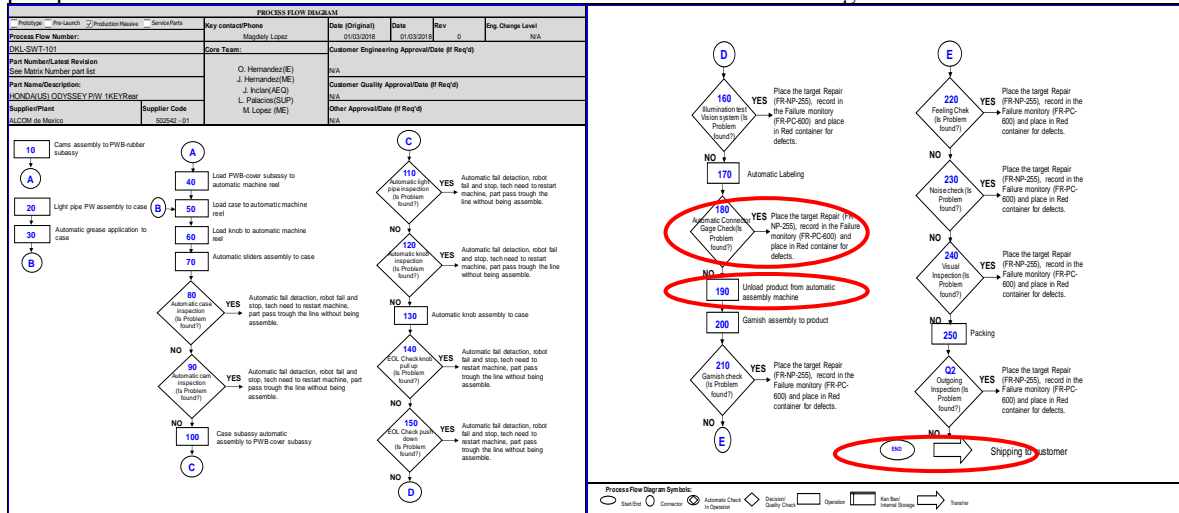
PROCESS FLOW DIAGRAM

Prototype Pre-Launch Production Massive Service Parts

| Key contact/Phone | Date (Original) | Date | Rev | Eng. Change Level |
|---|---|---|---|---|
| Magdiely Lopez | 01/03/2018 | 01/03/2018 | 0 | N/A |

Process Flow Number:
DKL-SWT-101
Part Number/Latest Revision
See Matrix Number part list
Part Name/Description:
HONDA(US) ODYSSEY P/W 1KEYRear
Supplier/Plant
ALCOM de Mexico
Supplier Code
502542 - 01

Core Team:
O. Hernandez(IE)
J. Hernandez(ME)
J. Inclan(AEQ)
L. Palacios(SUP)
M. Lopez (ME)

Customer Engineering Approval/Date (If Req'd)
N/A
Customer Quality Approval/Date (If Req'd)
N/A
Other Approval/Date (If Req'd)
N/A

10 Cams assembly to PWB-rubber subassy
A
20 Light pipe PW assembly to case
30 Automatic grease application to case
B

A
40 Load PWB-cover subassy to automatic machine reel
B 50 Load case to automatic machine reel
60 Load knob to automatic machine reel
70 Automatic sliders assembly to case
80 Automatic case inspection (Is Problem found?) YES Automatic fail detection, robot fail and stop, tech need to restart machine, part pass trough the line without being assemble.
NO
90 Automatic cam inspection (Is Problem found?) YES Automatic fail detection, robot fail and stop, tech need to restart machine, part pass trough the line without being assemble.
NO
100 Case subassy automatic assembly to PWB cover subassy
C

C
110 Automatic light pipe inspection (Is Problem found?) YES Automatic fail detection, robot fail and stop, tech need to restart machine, part pass trough the line without being assemble.
NO
120 Automatic knob inspection (Is Problem found?) YES Automatic fail detection, robot fail and stop, tech need to restart machine, part pass trough the line without being assemble.
NO
130 Automatic knob assembly to case
140 EOL Check knob pull up (Is Problem found?) YES Automatic fail detection, robot fail and stop, tech need to restart machine, part pass trough the line without being assemble.
NO
150 EOL Check push down (Is Problem found?) YES Automatic fail detection, robot fail and stop, tech need to restart machine, part pass trough the line without being assemble.
NO
D

D
160 Illumination test Vision system (Is Problem found?) YES Place the target Repair (FR-NP-255), record in the Failure monitory (FR-PC-600) and place in Red container for defects.
NO
170 Automatic Labeling
180 Automatic Connector Gage Check(Is Problem found?) YES Place the target Repair (FR-NP-255), record in the Failure monitory (FR-PC-600) and place in Red container for defects.
NO
190 Unload product from automatic assembly machine
200 Garnish assembly to product
210 Garnish check (Is Problem found?) YES Place the target Repair (FR-NP-255), record in the Failure monitory (FR-PC-600) and place in Red container for defects.
NO
E

E
220 Feeling Chek (Is Problem found?) YES Place the target Repair (FR-NP-255), record in the Failure monitory (FR-PC-600) and place in Red container for defects.
NO
230 Noise check (Is Problem found?) YES Place the target Repair (FR-NP-255), record in the Failure monitory (FR-PC-600) and place in Red container for defects.
NO
240 Visual Inspection (Is Problem found?) YES Place the target Repair (FR-NP-255), record in the Failure monitory (FR-PC-600) and place in Red container for defects.
NO
250 Packing
Q2 Outgoing Inspection (Is Problem found?) YES Place the target Repair (FR-NP-255), record in the Failure monitory (FR-PC-600) and place in Red container for defects.
NO
END Shipping to customer

Process Flow Diagram Symbols:
Start/End Connector Automatic Check In Operation Decision/ Quality Check Operation Kan Ban/ Internal Storage Transfer